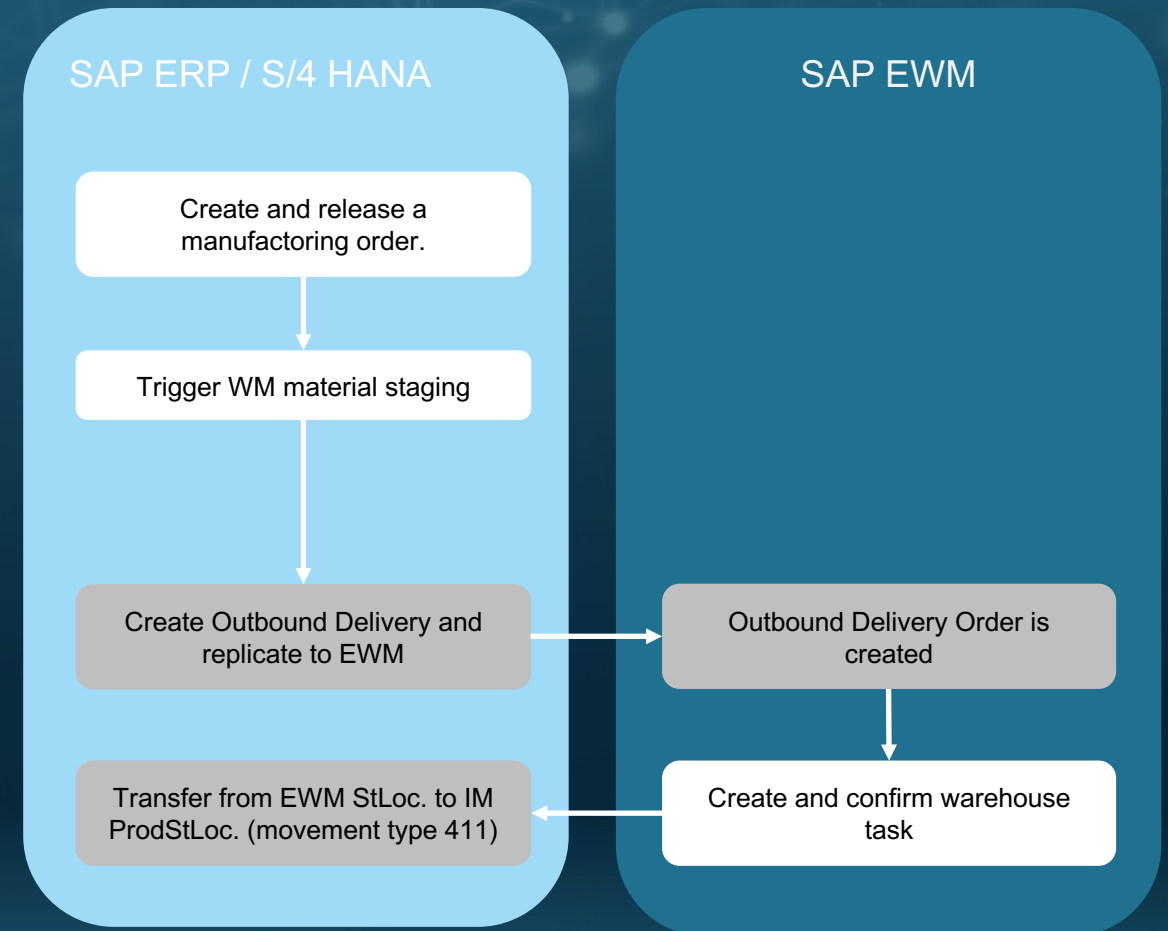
SAP ERP / S/4 HANA

Create and release a manufactoring order.

Trigger WM material staging

Create Outbound Delivery and replicate to EWM

Transfer from EWM StLoc. to IM ProdStLoc. (movement type 411)

SAP EWM

Outbound Delivery Order is created

Create and confirm warehouse task